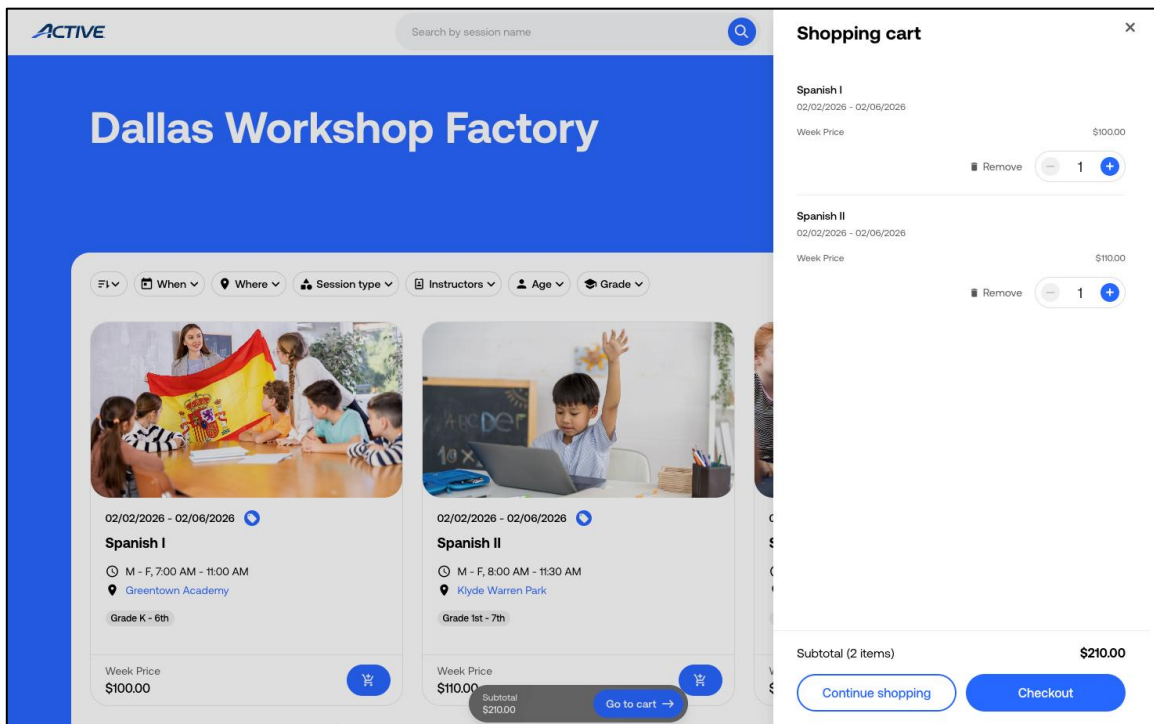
ACTIVE

Search by session name

Dallas Workshop Factory

When Where Session type Instructors Age Grade

02/02/2026 - 02/06/2026

Spanish I

M - F, 7:00 AM - 11:00 AM

Greentown Academy

Grade K - 6th

Week Price
$100.00

02/02/2026 - 02/06/2026

Spanish II

M - F, 8:00 AM - 11:30 AM

Klyde Warren Park

Grade 1st - 7th

Week Price
$110.00

Subtotal
$210.00

Go to cart →

Shopping cart

×

Spanish I
02/02/2026 - 02/06/2026

Week Price $100.00

Remove 1

Spanish II
02/02/2026 - 02/06/2026

Week Price $110.00

Remove 1

Subtotal (2 items) $210.00

Continue shopping

Checkout